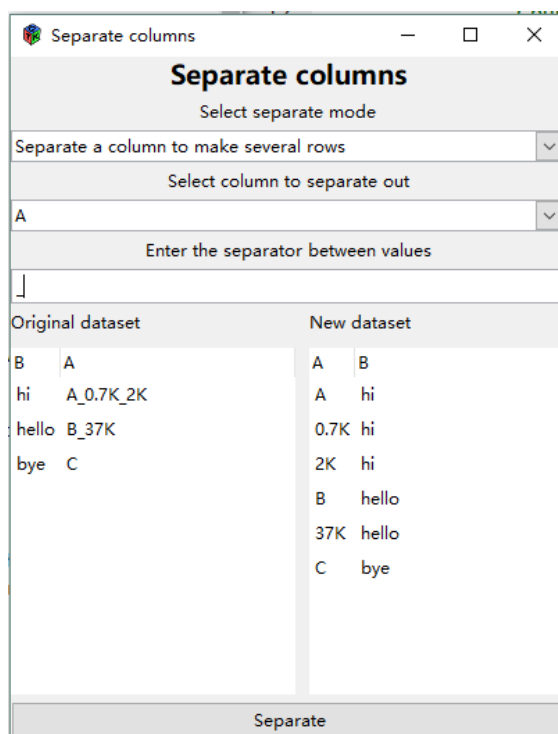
Separate columns

Separate columns

Select separate mode

Separate a column to make several rows

Select column to separate out

A

Enter the separator between values

_

Original dataset

| B | A |
|---|---|
| hi | A_0.7K_2K |
| hello | B_37K |
| bye | C |

New dataset

| A | B |
|---|---|
| A | hi |
| 0.7K | hi |
| 2K | hi |
| B | hello |
| 37K | hello |
| C | bye |

Separate